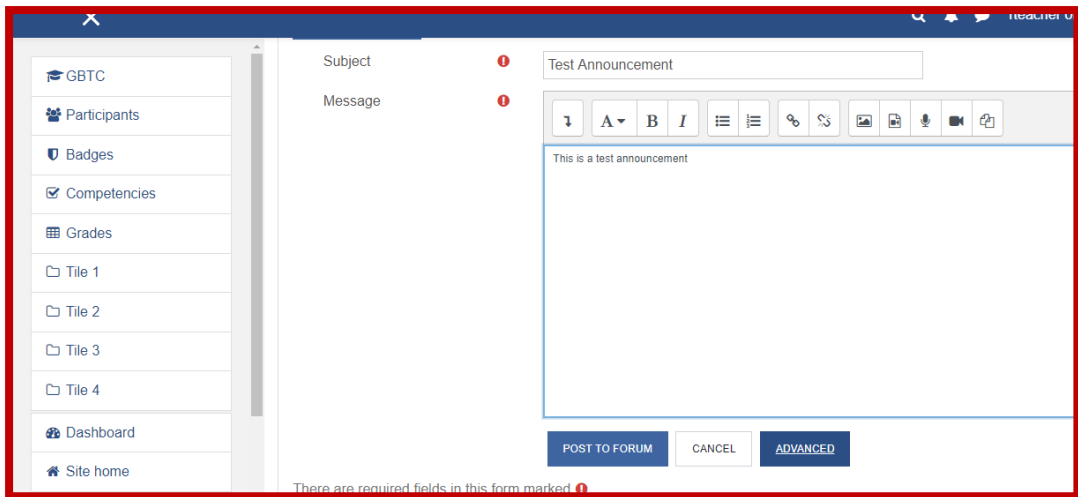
Teacher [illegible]

GBTC
Participants
Badges
Competencies
Grades
Tile 1
Tile 2
Tile 3
Tile 4
Dashboard
Site home

Subject
Test Announcement

Message
A B I

This is a test announcement

POST TO FORUM
CANCEL
ADVANCED

There are required fields in this form marked